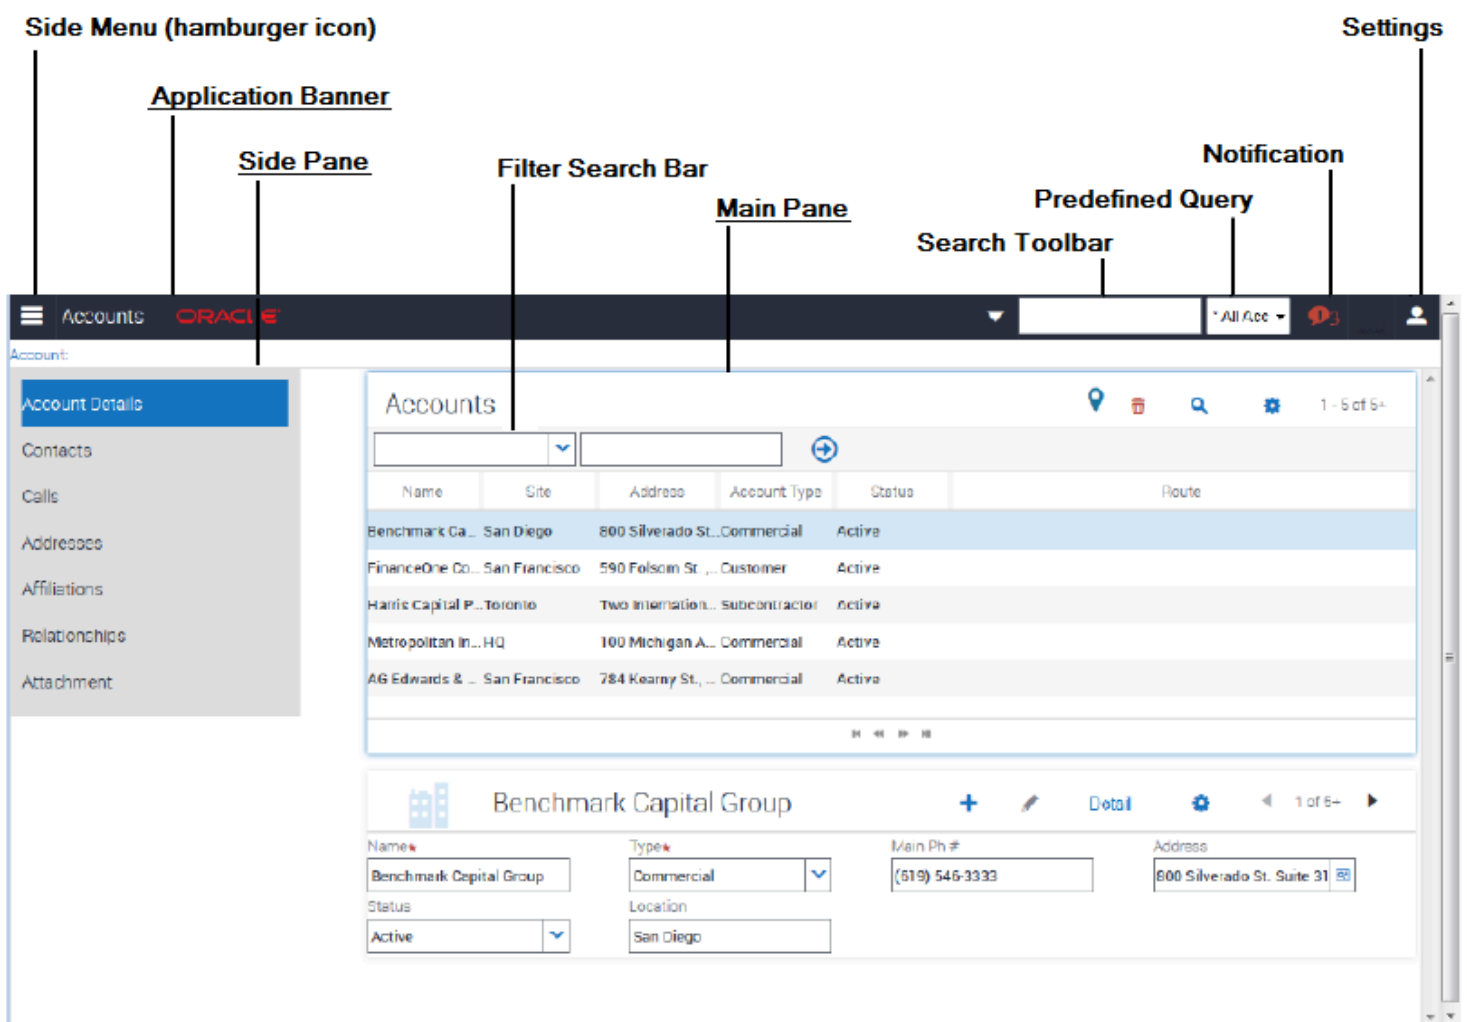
Side Menu (hamburger icon)

Application Banner

Side Pane

Filter Search Bar

Main Pane

Settings

Notification

Predefined Query

Search Toolbar

Accounts ORACLE

All Acc

Account:

Account Details

Contacts

Calls

Addresses

Affiliations

Relationships

Attachment

Accounts

1 - 5 of 5+

| Name | Site | Address | Account Type | Status | Route |
|---|---|---|---|---|---|
| Benchmark Ca... | San Diego | 800 Silverado St... | Commercial | Active | |
| FinanceOne Co... | San Francisco | 590 Folsom St., ... | Customer | Active | |
| Harris Capital P... | Toronto | Two Internation... | Subcontractor | Active | |
| Metropolitan In... | HQ | 100 Michigan A... | Commercial | Active | |
| AG Edwards & ... | San Francisco | 784 Kearny St., ... | Commercial | Active | |

Benchmark Capital Group

Detail

1 of 5+

Name*
Benchmark Capital Group

Type*
Commercial

Main Ph #
(619) 546-3333

Address
800 Silverado St. Suite 31

Status
Active

Location
San Diego